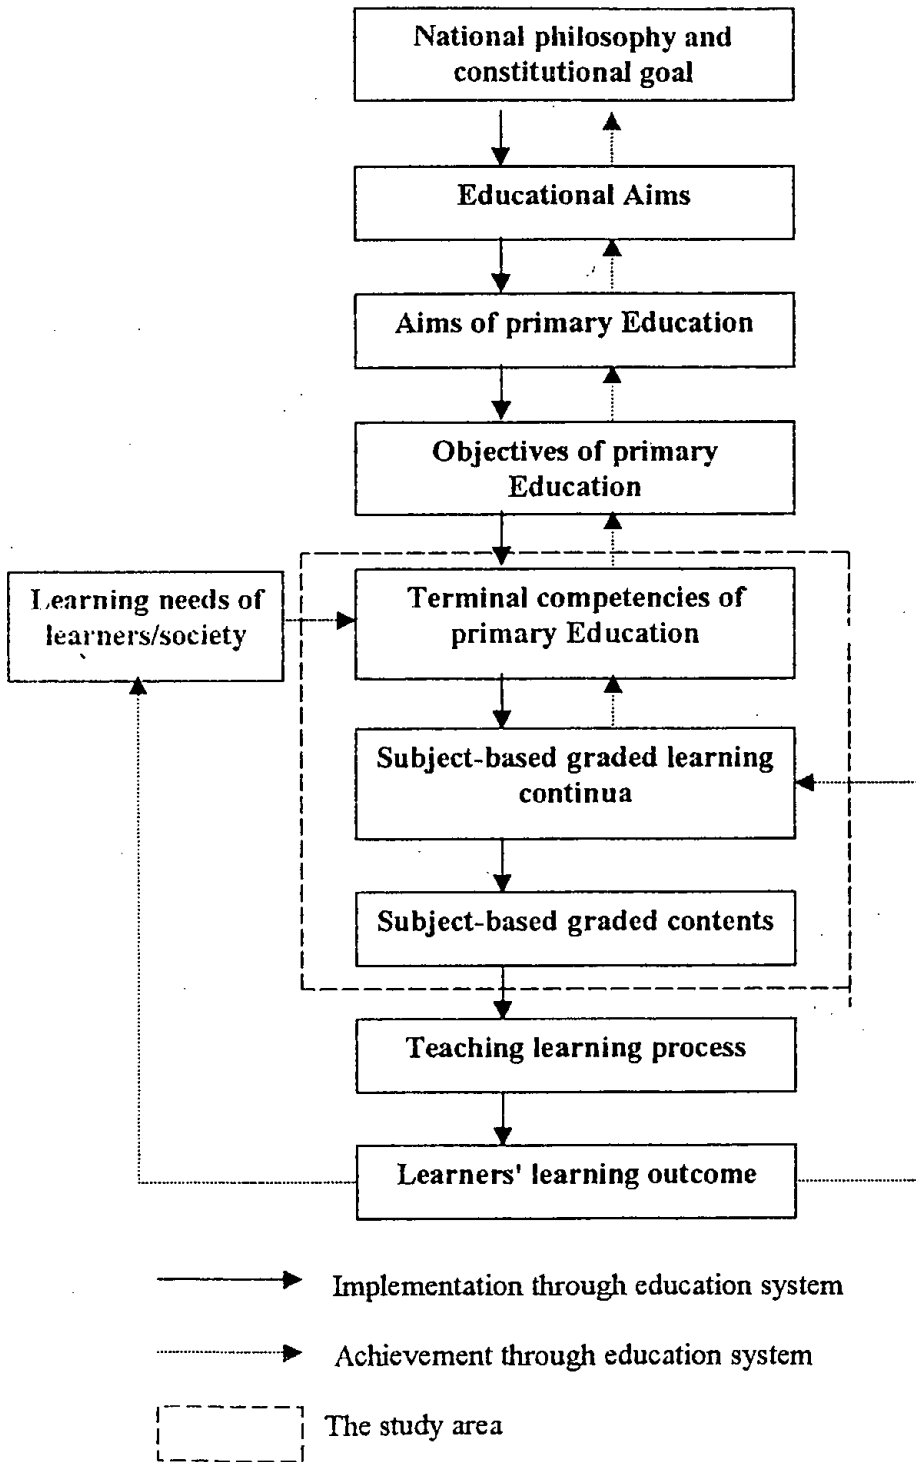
National philosophy and constitutional goal

Educational Aims

Aims of primary Education

Objectives of primary Education

Learning needs of learners/society

Terminal competencies of primary Education

Subject-based graded learning continua

Subject-based graded contents

Teaching learning process

Learners' learning outcome

Implementation through education system

Achievement through education system

The study area